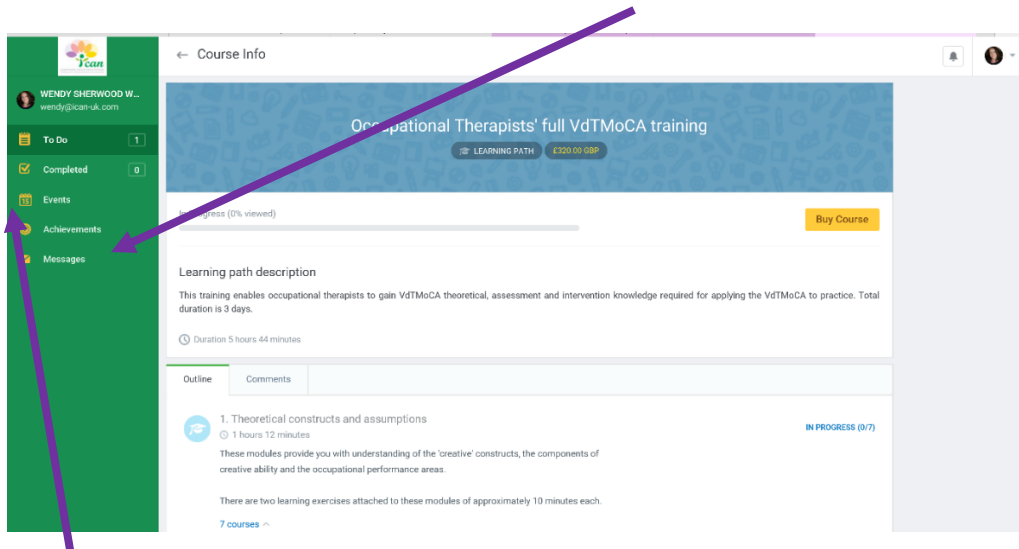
ican

WENDY SHERWOOD W...
wendy@ican-uk.com

To Do 1
Completed 0
Events
Achievements
Messages

← Course Info

Occupational Therapists' full VdTMoCA training
LEARNING PATH £320.00 GBP

In progress (0% viewed)

Buy Course

Learning path description

This training enables occupational therapists to gain VdTMoCA theoretical, assessment and intervention knowledge required for applying the VdTMoCA to practice. Total duration is 3 days.

Duration 5 hours 44 minutes

Outline Comments

1. Theoretical constructs and assumptions
1 hours 12 minutes

IN PROGRESS (0/7)

These modules provide you with understanding of the 'creative' constructs, the components of creative ability and the occupational performance areas.

There are two learning exercises attached to these modules of approximately 10 minutes each.

7 courses